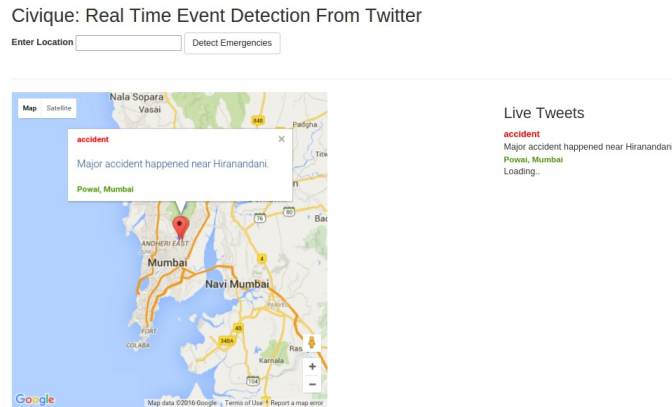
Civique: Real Time Event Detection From Twitter

Enter Location Detect Emergencies

Map Satellite

Nala Sopara

Vasai

848

Padghe

accident

Major accident happened near Hiranandani.

Powai, Mumbai

76

ANDHERI EAST

Mumbai

Navi Mumbai

FORT

348A

Karnala

Google

Map data ©2016 Google Terms of Use Report a map error

Live Tweets

accident

Major accident happened near Hiranandani

Powai, Mumbai

Loading..